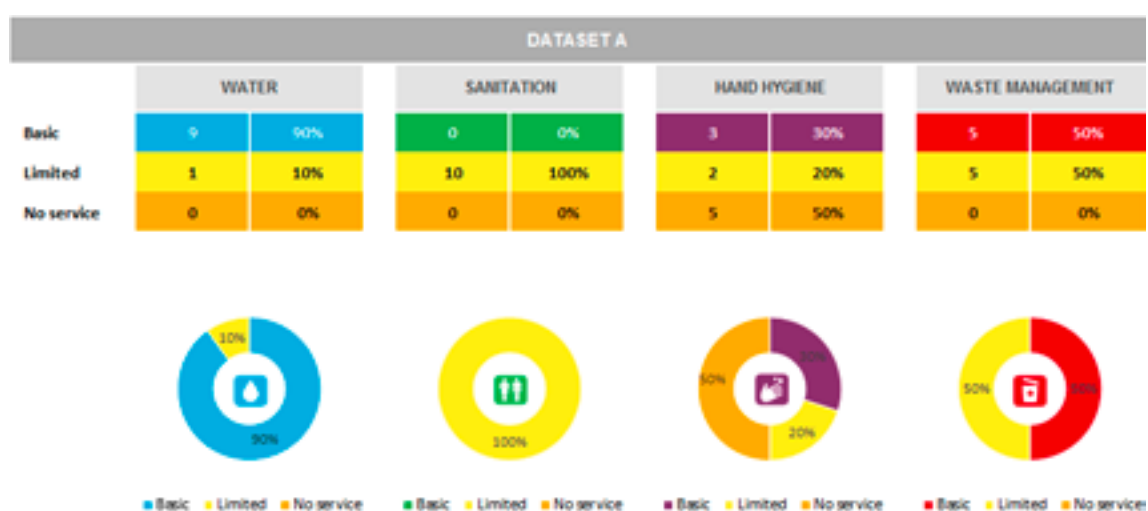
DATASET A

| | WATER | | SANITATION | | HAND HYGIENE | | WASTE MANAGEMENT | |
|---|---|---|---|---|---|---|---|---|
| Basic | 9 | 90% | 0 | 0% | 3 | 30% | 5 | 50% |
| Limited | 1 | 10% | 10 | 100% | 2 | 20% | 5 | 50% |
| No service | 0 | 0% | 0 | 0% | 5 | 50% | 0 | 0% |

10%
90%
Basic Limited No service

100%
Basic Limited No service

30%
50%
20%
Basic Limited No service

50%
50%
Basic Limited No service